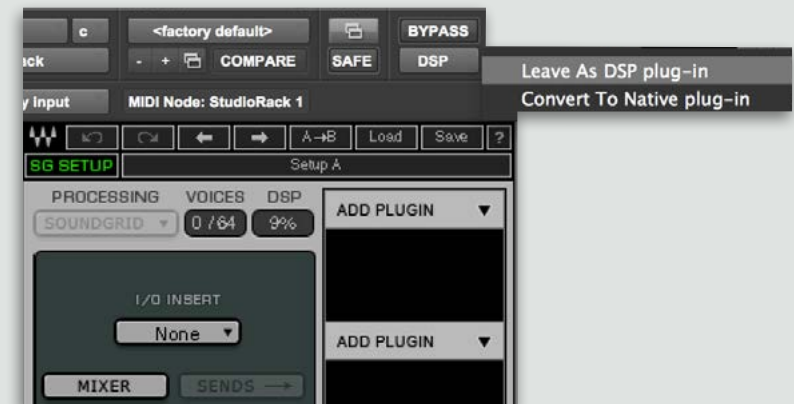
c
<factory default>
BYPASS
ack
- + COMPARE
SAFE
DSP
Leave As DSP plug-in
Convert To Native plug-in
y Input
MIDI Node: StudioRack 1
A→B
Load
Save
?
SG SETUP
Setup A
PROCESSING
VOICES
DSP
SOUNDGRID
0 / 64
9%
ADD PLUGIN
I/O INSERT
None
ADD PLUGIN
MIXER
SENDS